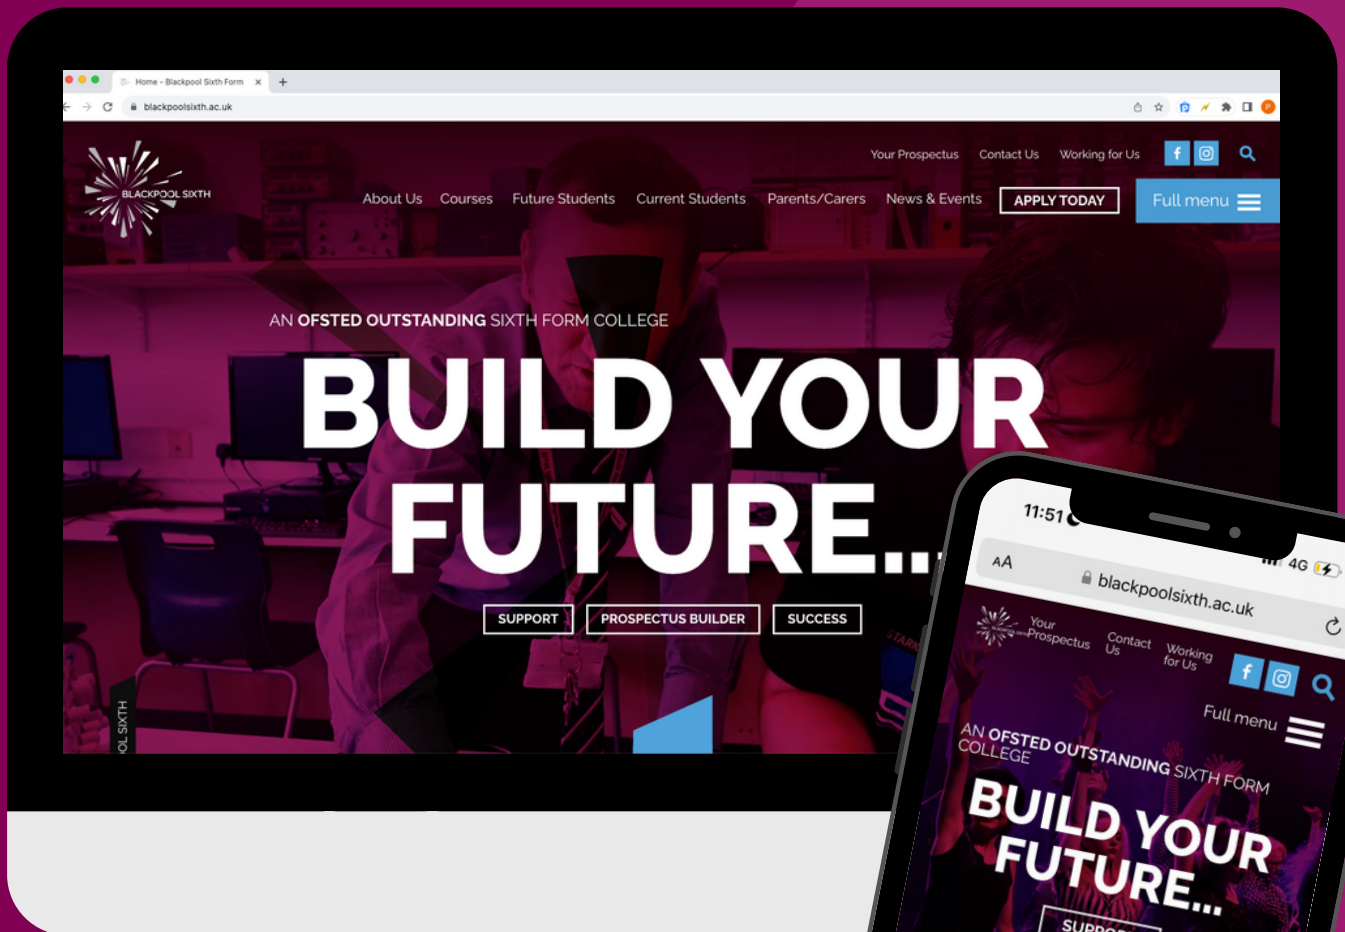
Home - Blackpool Sixth Form

blackpoolsixth.ac.uk

BLACKPOOL SIXTH

Your Prospectus Contact Us Working for Us

About Us Courses Future Students Current Students Parents/Carers News & Events APPLY TODAY Full menu

AN OFSTED OUTSTANDING SIXTH FORM COLLEGE

BUILD YOUR FUTURE...

SUPPORT PROSPECTUS BUILDER SUCCESS

OL SIXTH

11:51

4G

AA blackpoolsixth.ac.uk

Your Prospectus Contact Us Working for Us

Full menu

AN OFSTED OUTSTANDING SIXTH FORM COLLEGE

BUILD YOUR FUTURE...

SUPPO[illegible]